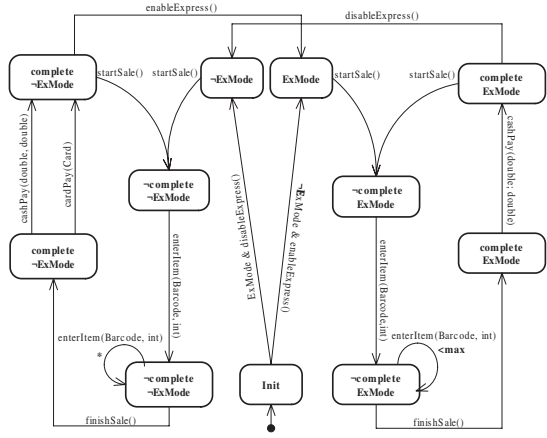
enableExpress()

disableExpress()

complete
¬ExMode

startSale()

startSale()

¬ExMode

ExMode

startSale()

startSale()

complete
ExMode

cashPay(double, double)

cardPay(Card)

¬complete
¬ExMode

ExMode & disableExpress()

¬ExMode & enableExpress()

¬complete
ExMode

cashPay(double, double)

complete
¬ExMode

enterItem(Barcode,int)

enterItem(Barcode,int)

complete
ExMode

enterItem(Barcode, int)

*

¬complete
¬ExMode

Init

enterItem(Barcode, int)

<max

¬complete
ExMode

finishSale()

finishSale()